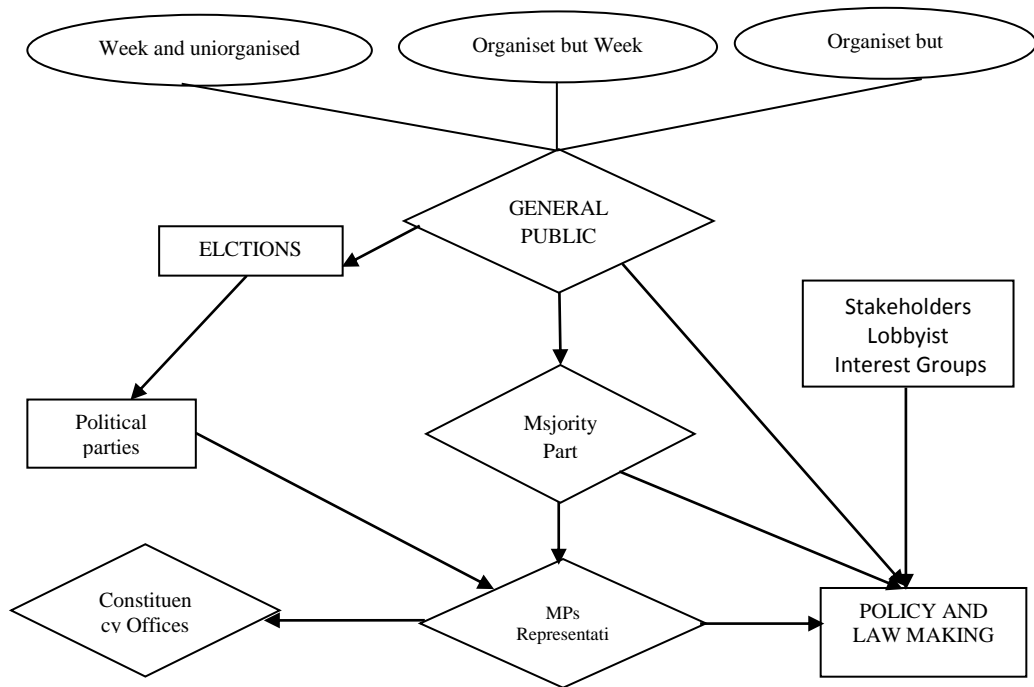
Week and uniorganised

Organiset but Week

Organiset but

GENERAL PUBLIC

ELCTIONS

Stakeholders
Lobbyist
Interest Groups

Political parties

Msjority Part

Constituen cy Offices

MPs Representati

POLICY AND LAW MAKING